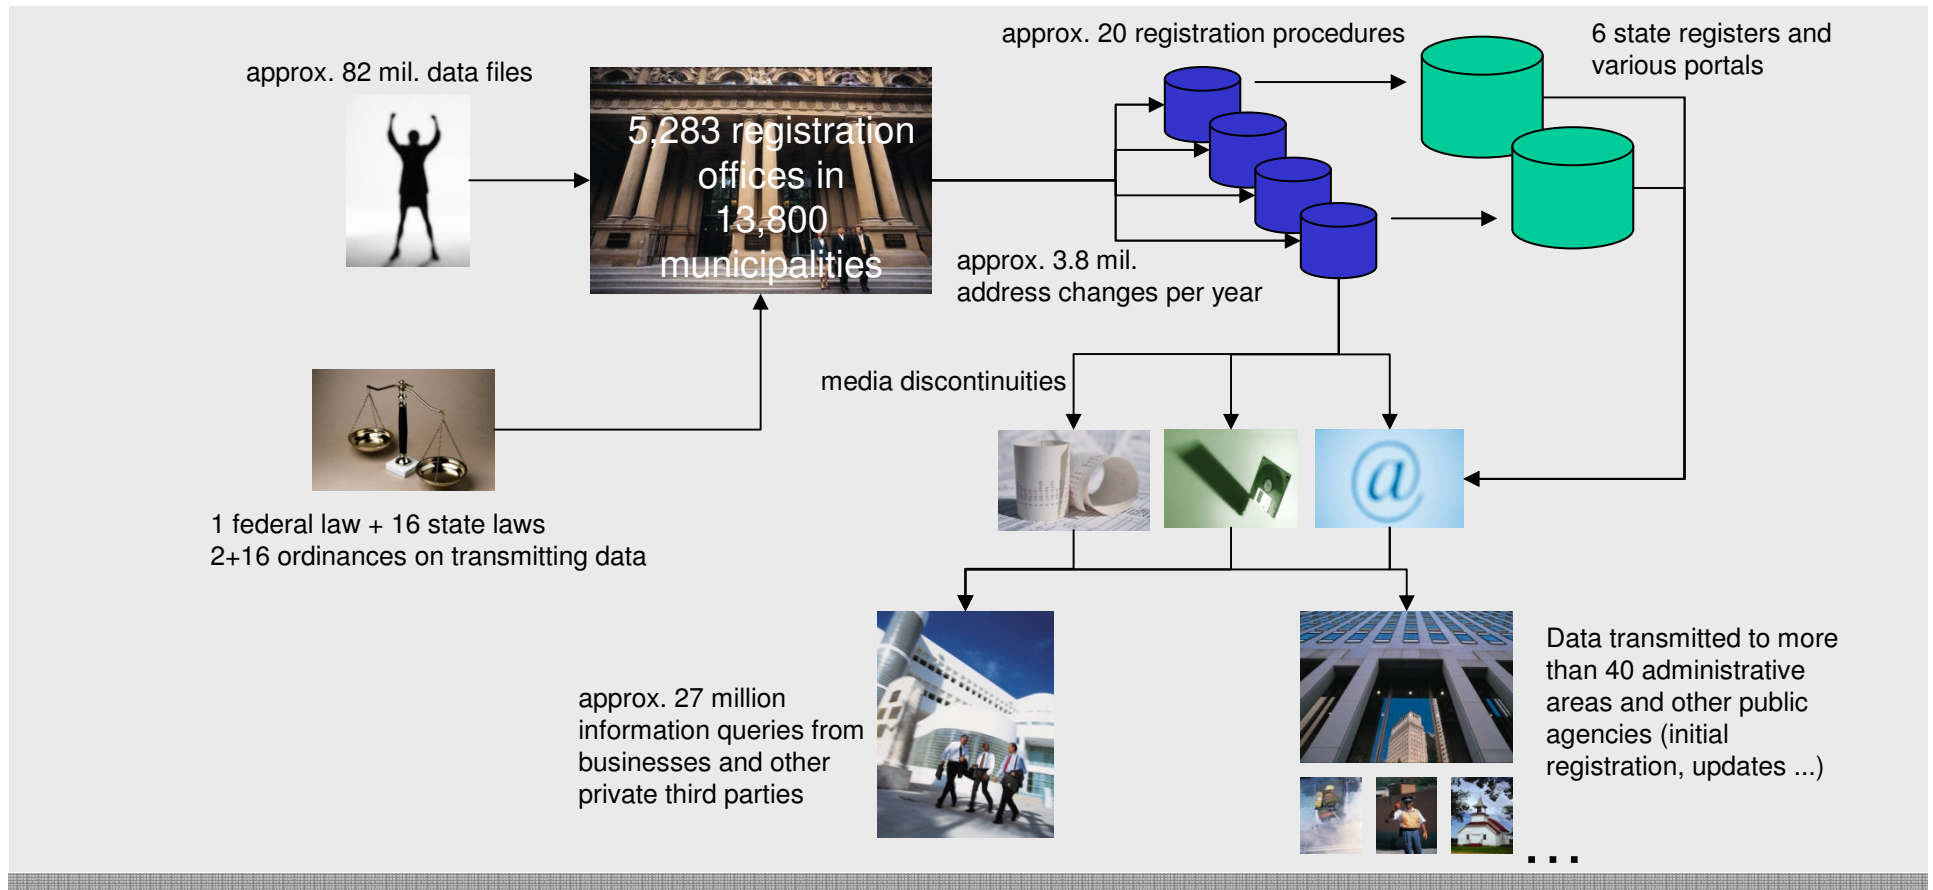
approx. 82 mil. data files

5,283 registration offices in 13,800 municipalities

approx. 20 registration procedures

6 state registers and various portals

approx. 3.8 mil. address changes per year

media discontinuities

@

1 federal law + 16 state laws
2+16 ordinances on transmitting data

approx. 27 million information queries from businesses and other private third parties

Data transmitted to more than 40 administrative areas and other public agencies (initial registration, updates ...)

...